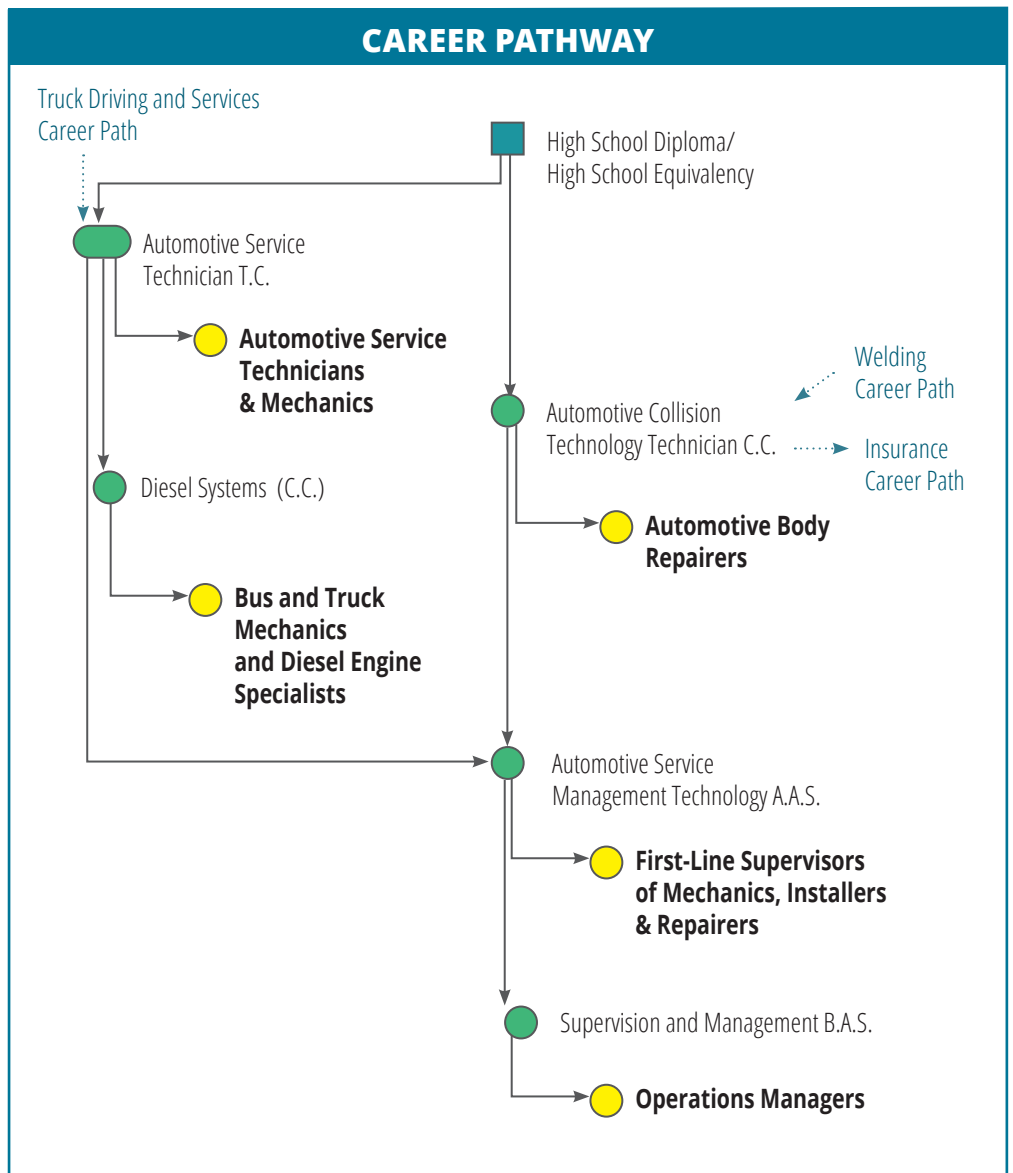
CAREER PATHWAY

Truck Driving and Services Career Path

High School Diploma/ High School Equivalency

Automotive Service Technician T.C.

Automotive Service Technicians & Mechanics

Welding Career Path

Automotive Collision Technology Technician C.C.

Insurance Career Path

Diesel Systems (C.C.)

Automotive Body Repairers

Bus and Truck Mechanics and Diesel Engine Specialists

Automotive Service Management Technology A.A.S.

First-Line Supervisors of Mechanics, Installers & Repairers

Supervision and Management B.A.S.

Operations Managers